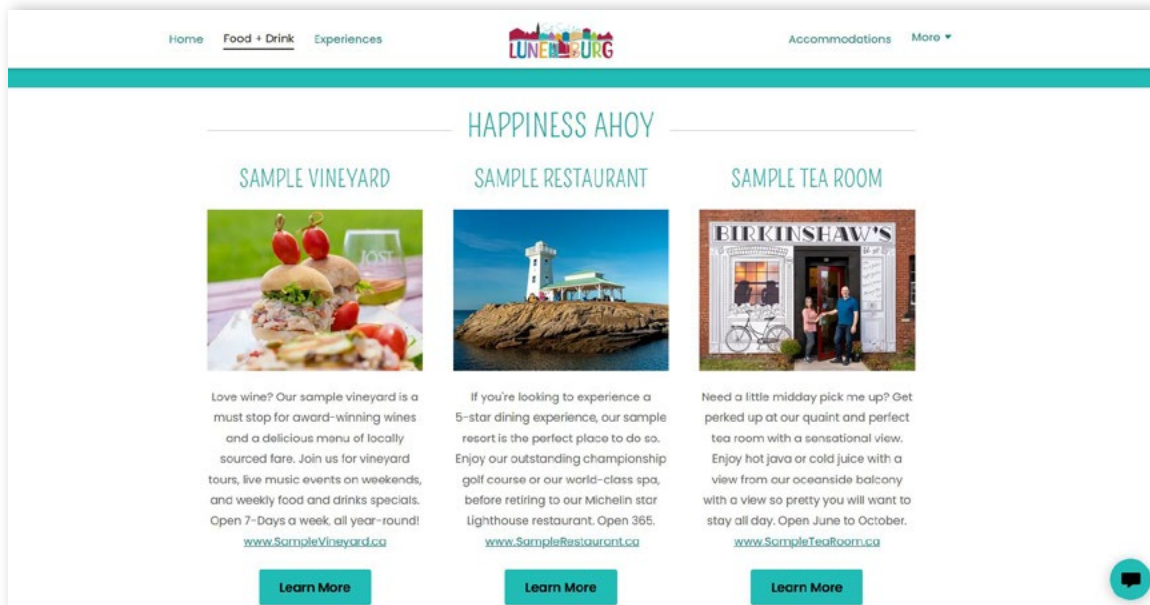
Home Food + Drink Experiences

LUNENBURG

Accommodations More ▾

HAPPINESS AHOY

SAMPLE VINEYARD

JOST

Love wine? Our sample vineyard is a must stop for award-winning wines and a delicious menu of locally sourced fare. Join us for vineyard tours, live music events on weekends, and weekly food and drinks specials. Open 7-Days a week, all year-round!

www.SampleVineyard.ca

Learn More

SAMPLE RESTAURANT

If you're looking to experience a 5-star dining experience, our sample resort is the perfect place to do so. Enjoy our outstanding championship golf course or our world-class spa, before retiring to our Michelin star Lighthouse restaurant. Open 365.

www.SampleRestaurant.ca

Learn More

SAMPLE TEA ROOM

BIRKINSHAW'S

Need a little midday pick me up? Get perked up at our quaint and perfect tea room with a sensational view. Enjoy hot java or cold juice with a view from our oceanside balcony with a view so pretty you will want to stay all day. Open June to October.

www.SampleTeaRoom.ca

Learn More